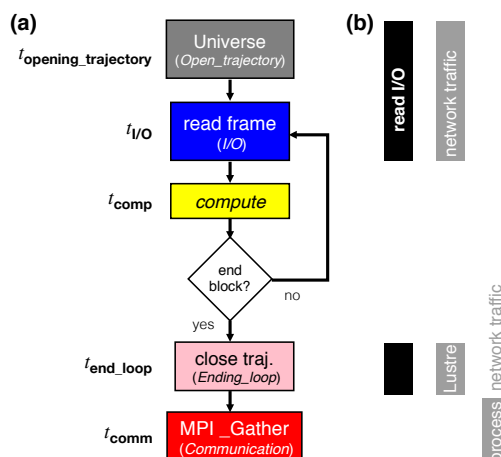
(a)

$t_{\textbf{opening\_trajectory}}$

Universe
(Open_trajectory)

$t_{\textbf{I/O}}$

read frame
(I/O)

$t_{\textbf{comp}}$

compute

end block?

no

yes

$t_{\textbf{end\_loop}}$

close traj.
(Ending_loop)

$t_{\textbf{comm}}$

MPI _Gather
(Communication)

(b)

read I/O

network traffic

Lustre

network traffic

process